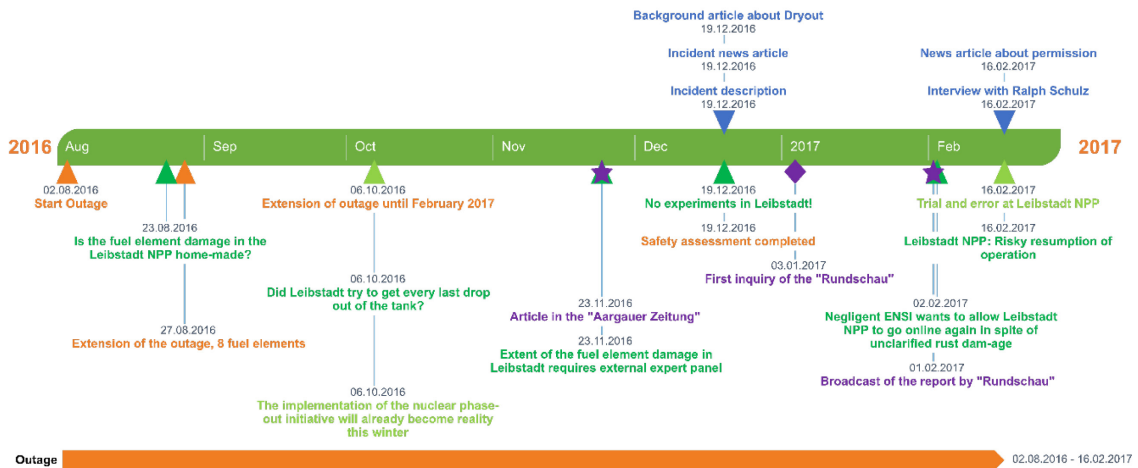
Background article about Dryout
19.12.2016

Incident news article
19.12.2016

Incident description
19.12.2016

News article about permission
16.02.2017

Interview with Ralph Schulz
16.02.2017

2016 Aug Sep Oct Nov Dec 2017 Feb 2017

02.08.2016
Start Outage

23.08.2016
Is the fuel element damage in the Leibstadt NPP home-made?

27.08.2016
Extension of the outage, 8 fuel elements

06.10.2016
Extension of outage until February 2017

06.10.2016
Did Leibstadt try to get every last drop out of the tank?

06.10.2016
The implementation of the nuclear phase-out initiative will already become reality this winter

23.11.2016
Article in the "Aargauer Zeitung"

23.11.2016
Extent of the fuel element damage in Leibstadt requires external expert panel

19.12.2016
No experiments in Leibstadt!

19.12.2016
Safety assessment completed

03.01.2017
First inquiry of the "Rundschau"

16.02.2017
Trial and error at Leibstadt NPP

16.02.2017
Leibstadt NPP: Risky resumption of operation

02.02.2017
Negligent ENSI wants to allow Leibstadt NPP to go online again in spite of unclarified rust dam-age

01.02.2017
Broadcast of the report by "Rundschau"

Outage
02.08.2016 - 16.02.2017